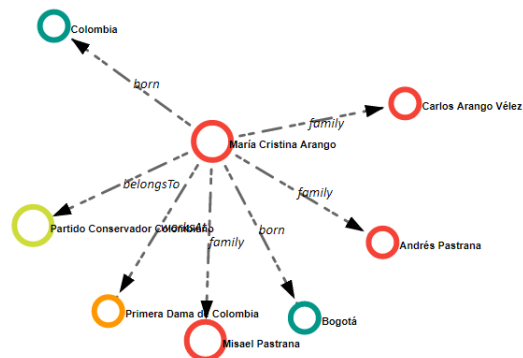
Colombia

born

Carlos Arango Vélez

family

María Cristina Arango

belongsTo

family

Partido Conservador Colombiano

worksAt

family

born

Andrés Pastrana

Primera Dama de Colombia

Bogotá

Misael Pastrana